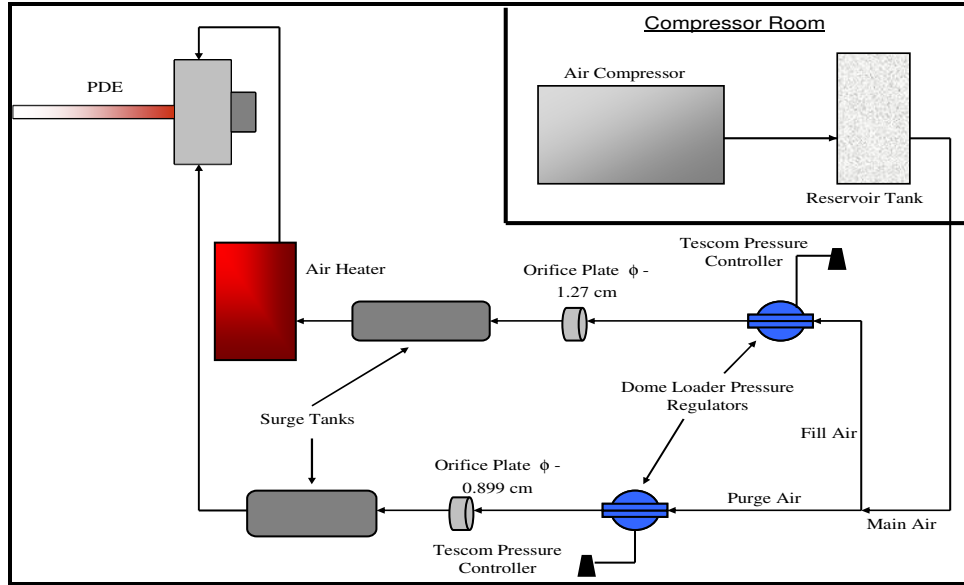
Compressor Room

Air Compressor

Reservoir Tank

PDE

Air Heater

Orifice Plate $\phi$ - 1.27 cm

Tescom Pressure Controller

Dome Loader Pressure Regulators

Surge Tanks

Fill Air

Orifice Plate $\phi$ - 0.899 cm

Purge Air

Main Air

Tescom Pressure Controller